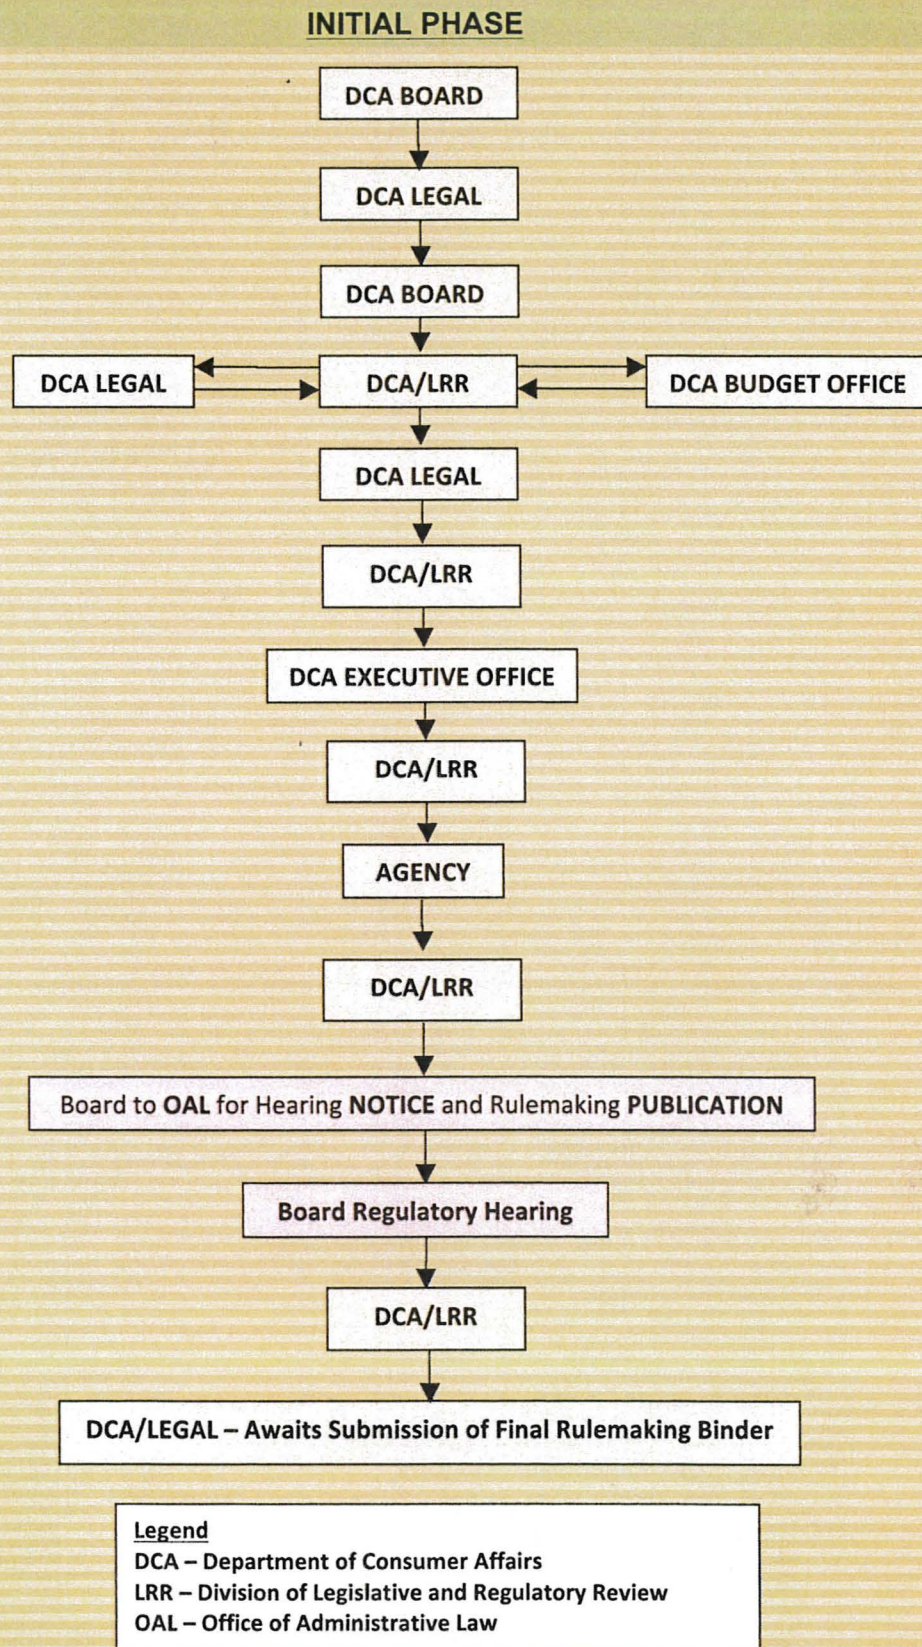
INITIAL PHASE

DCA BOARD

DCA LEGAL

DCA BOARD

DCA LEGAL

DCA/LRR

DCA BUDGET OFFICE

DCA LEGAL

DCA/LRR

DCA EXECUTIVE OFFICE

DCA/LRR

AGENCY

DCA/LRR

Board to OAL for Hearing NOTICE and Rulemaking PUBLICATION

Board Regulatory Hearing

DCA/LRR

DCA/LEGAL – Awaits Submission of Final Rulemaking Binder

Legend
DCA – Department of Consumer Affairs
LRR – Division of Legislative and Regulatory Review
OAL – Office of Administrative Law